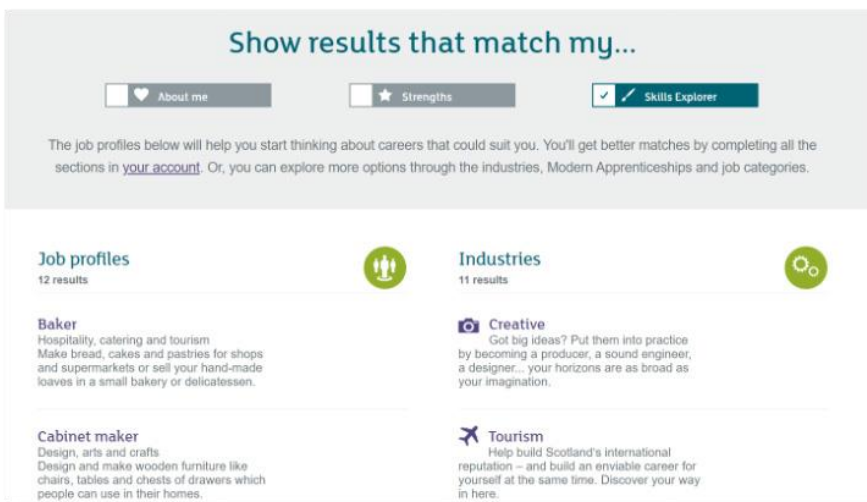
Show results that match my...

About me

Strengths

✓ Skills Explorer

The job profiles below will help you start thinking about careers that could suit you. You'll get better matches by completing all the sections in your account. Or, you can explore more options through the industries, Modern Apprenticeships and job categories.

Job profiles
12 results

Baker
Hospitality, catering and tourism
Make bread, cakes and pastries for shops and supermarkets or sell your hand-made loaves in a small bakery or delicatessen.

Cabinet maker
Design, arts and crafts
Design and make wooden furniture like chairs, tables and chests of drawers which people can use in their homes.

Industries
11 results

Creative
Got big ideas? Put them into practice by becoming a producer, a sound engineer, a designer... your horizons are as broad as your imagination.

Tourism
Help build Scotland's international reputation – and build an enviable career for yourself at the same time. Discover your way in here.